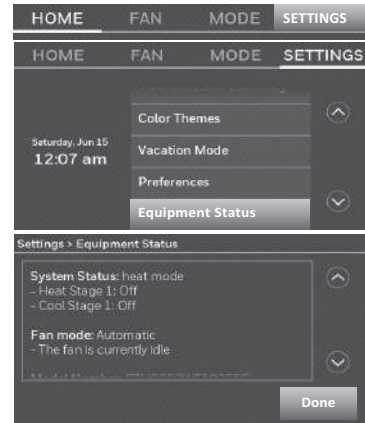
HOME FAN MODE SETTINGS

HOME FAN MODE SETTINGS

Saturday, Jun 15
12:07 am

Color Themes
Vacation Mode
Preferences
Equipment Status

Settings > Equipment Status

System Status: heat mode
- Heat Stage 1: Off
- Cool Stage 1: Off

Fan mode: Automatic
- The fan is currently idle

Done